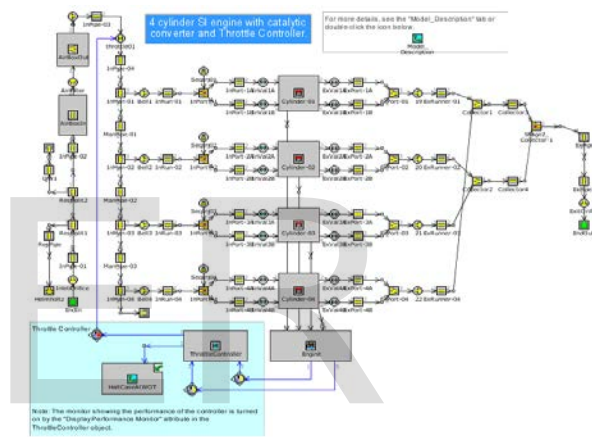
4 cylinder SI engine with catalytic converter and Throttle Controller.

For more details, see the "Model_Description" tab or double-click the icon below.

Model_Description

AirInlet

Throttle01

Cylinder-01

Cylinder-02

Cylinder-03

Cylinder-04

Collector1

Collector2

Collector4

Engine

Throttle Controller

ThrottleController

Note: The monitor showing the performance of the controller is turned on by the "DisplayPerformance Monitor" attribute in the ThrottleController object.